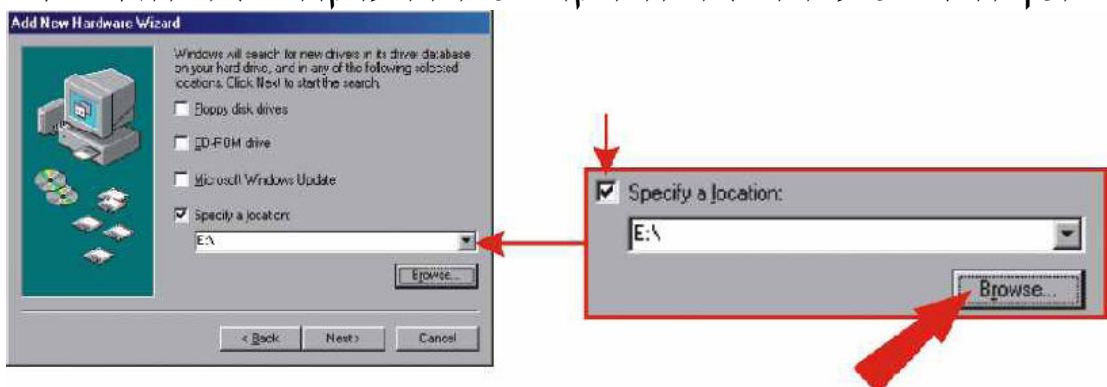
Add New Hardware Wizard

Windows will search for new drivers in its driver database on your hard drive, and in any of the following selected locations. Click Next to start the search.

Floppy disk drives

CD-ROM drive

Microsoft Windows Update

Specify a location:

E:\

Browse...

< Back

Next >

Cancel

Specify a location:

E:\

Browse...